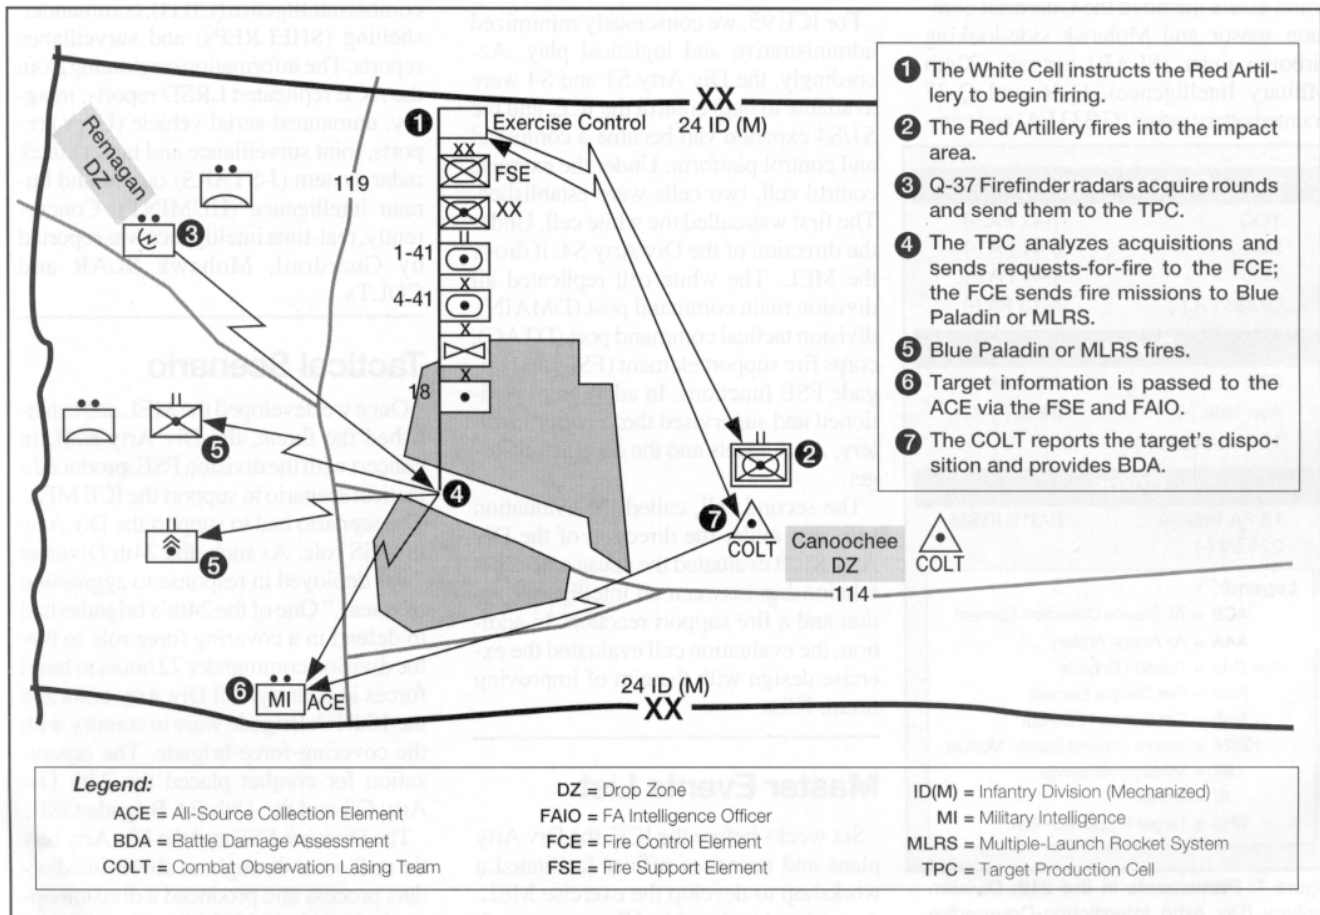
Remagan DZ

119

1 Exercise Control

XX 24 ID (M)

XX FSE

XX

1-41

4-41

18

3

5

5

4

2

7 COLT

Canoochee DZ

COLT

114

6 MI ACE

24 ID (M) XX

1 The White Cell instructs the Red Artillery to begin firing.

2 The Red Artillery fires into the impact area.

3 Q-37 Firefinder radars acquire rounds and send them to the TPC.

4 The TPC analyzes acquisitions and sends requests-for-fire to the FCE; the FCE sends fire missions to Blue Paladin or MLRS.

5 Blue Paladin or MLRS fires.

6 Target information is passed to the ACE via the FSE and FAIO.

7 The COLT reports the target's disposition and provides BDA.

Legend:
ACE = All-Source Collection Element
BDA = Battle Damage Assessment
COLT = Combat Observation Lasing Team
DZ = Drop Zone
FAIO = FA Intelligence Officer
FCE = Fire Control Element
FSE = Fire Support Element
ID(M) = Infantry Division (Mechanized)
MI = Military Intelligence
MLRS = Multiple-Launch Rocket System
TPC = Target Production Cell